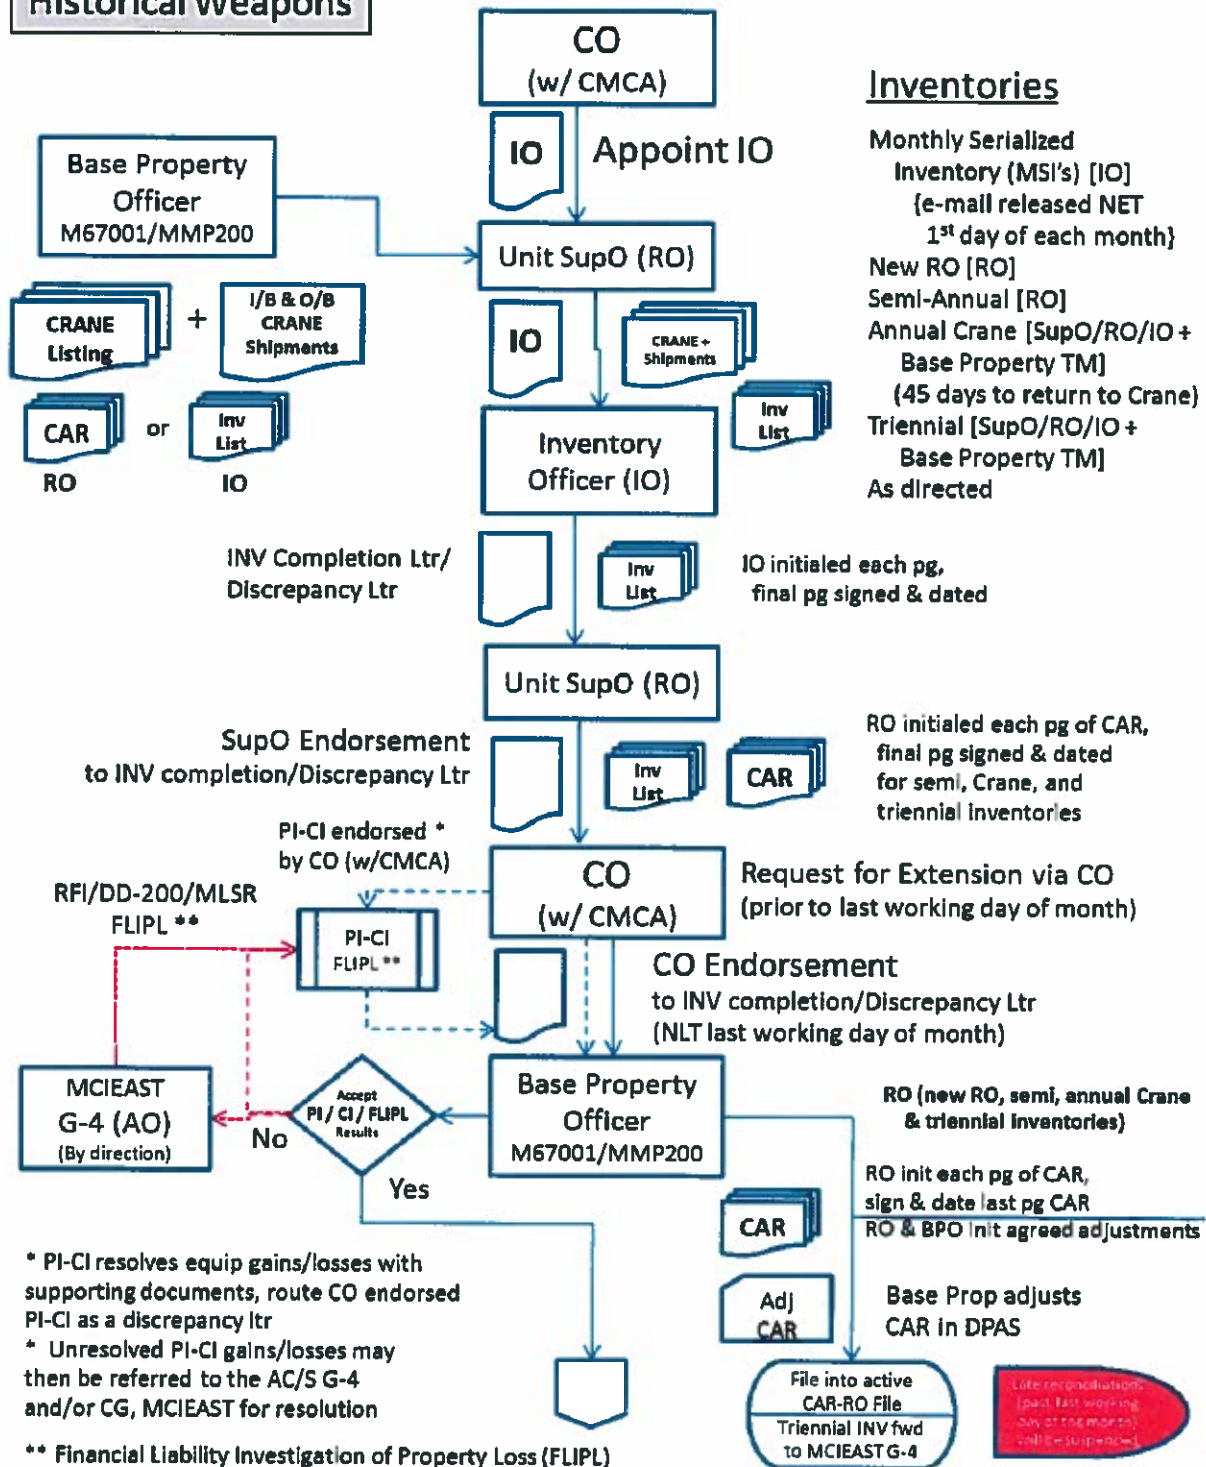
Historical Weapons

CO
(w/ CMCA)

IO

Appoint IO

Inventories

Monthly Serialized Inventory (MSI's) [IO] {e-mail released NET 1$^{st}$ day of each month}
New RO [RO]
Semi-Annual [RO]
Annual Crane [SupO/RO/IO + Base Property TM] (45 days to return to Crane)
Triennial [SupO/RO/IO + Base Property TM]
As directed

Base Property Officer M67001/MMP200

Unit SupO (RO)

CRANE Listing

+

I/B & O/B CRANE Shipments

IO

CRANE + Shipments

CAR

or

Inv List

RO

IO

Inv List

Inventory Officer (IO)

INV Completion Ltr/ Discrepancy Ltr

Inv List

IO initialed each pg, final pg signed & dated

Unit SupO (RO)

SupO Endorsement to INV completion/Discrepancy Ltr

Inv List

CAR

RO initialed each pg of CAR, final pg signed & dated for semi, Crane, and triennial inventories

PI-CI endorsed * by CO (w/CMCA)

RFI/DD-200/MLSR FLIPL **

CO
(w/ CMCA)

Request for Extension via CO (prior to last working day of month)

PI-CI FLIPL **

CO Endorsement to INV completion/Discrepancy Ltr (NLT last working day of month)

MCIEAST G-4 (AO) (By direction)

Accept PI / CI / FLIPL Results

No

Base Property Officer M67001/MMP200

RO (new RO, semi, annual Crane & triennial inventories)

Yes

RO init each pg of CAR, sign & date last pg CAR
RO & BPO init agreed adjustments

CAR

* PI-CI resolves equip gains/losses with supporting documents, route CO endorsed PI-CI as a discrepancy ltr
* Unresolved PI-CI gains/losses may then be referred to the AC/S G-4 and/or CG, MCIEAST for resolution

Adj CAR

Base Prop adjusts CAR in DPAS

File into active CAR-RO File
Triennial INV fwd to MCIEAST G-4

Late reconciliation (past last working day of the month) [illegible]

** Financial Liability Investigation of Property Loss (FLIPL)